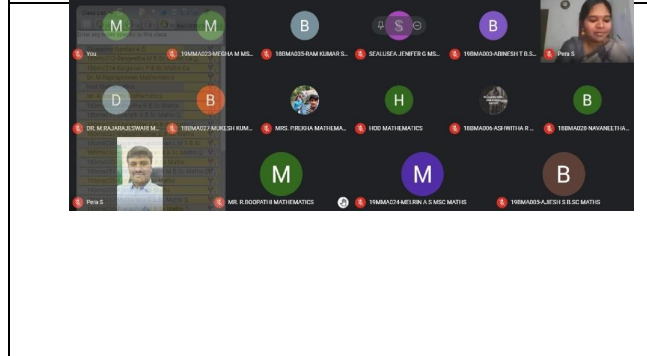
M
You

M
19BMA023-MEGHA M MS...

B
18BMA035-RAM KUMAR S...

S
SEALUSEA JENIFER G MS...

B
19BMA003-ABINESH T B.S...

Pera S

D
DR. M.RAJARAJESWARI M...

B
19BMA027-MUKESH KUM...

MRS. P.REKHA MATHEMA...

H
HOD MATHEMATICS

18BMA006-ASHWITHA R...

B
18BMA028-NAVANEETHA...

Pera S

M
MR. R.BOOPATHI MATHEMATICS

M
19MMA024-MELRIN A S MSC MATHS

B
19BMA005-AJITSH S B.SC MATHS